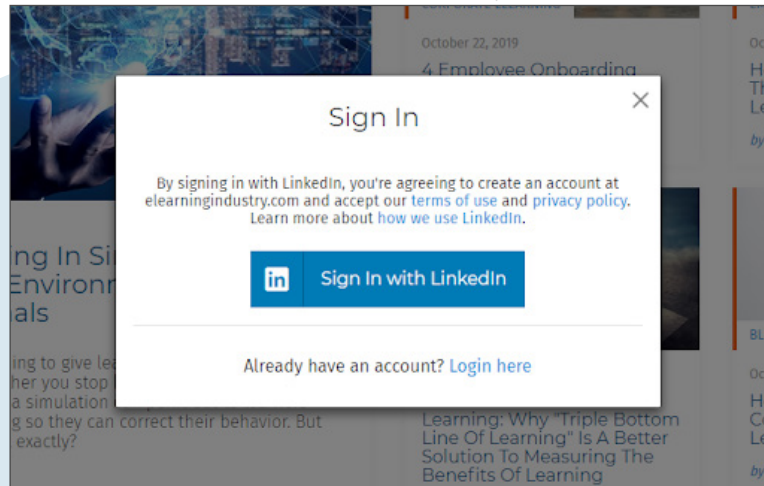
October 22, 2019

4 Employee Onboarding

ing In Si
Environ
als

ing to give le
her you stop
a simulation
g so they can correct their behavior. But
exactly?

Sign In

×

By signing in with LinkedIn, you're agreeing to create an account at elearningindustry.com and accept our terms of use and privacy policy. Learn more about how we use LinkedIn.

in Sign In with LinkedIn

Already have an account? Login here

Learning: Why "Triple Bottom Line Of Learning" Is A Better Solution To Measuring The Benefits Of Learning

Oc
H
Th
Le
by

BL
Oc
H
C
Le
by